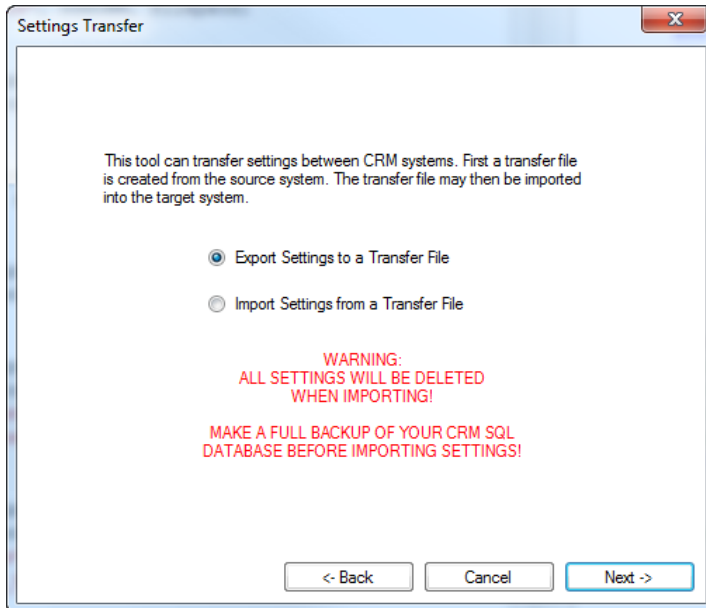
Settings Transfer

This tool can transfer settings between CRM systems. First a transfer file is created from the source system. The transfer file may then be imported into the target system.

Export Settings to a Transfer File

Import Settings from a Transfer File

WARNING:
ALL SETTINGS WILL BE DELETED
WHEN IMPORTING!

MAKE A FULL BACKUP OF YOUR CRM SQL
DATABASE BEFORE IMPORTING SETTINGS!

<- Back

Cancel

Next ->